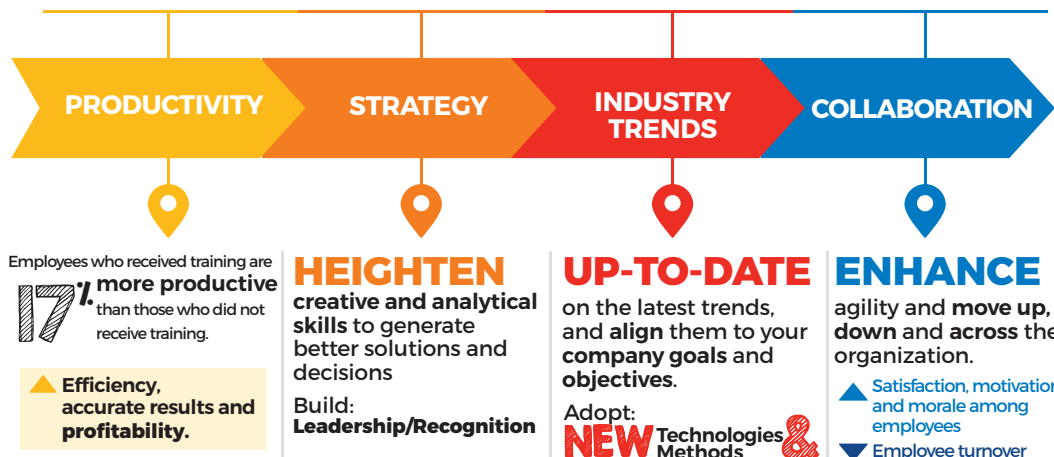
PRODUCTIVITY

STRATEGY

INDUSTRY TRENDS

COLLABORATION

Employees who received training are 17% more productive than those who did not receive training.

Efficiency, accurate results and profitability.

HEIGHTEN

creative and analytical skills to generate better solutions and decisions

Build:
Leadership/Recognition

UP-TO-DATE

on the latest trends, and align them to your company goals and objectives.

Adopt:
NEW Technologies & Methods

ENHANCE

agility and move up, down and across the organization.

Satisfaction, motivation and morale among employees

Employee turnover